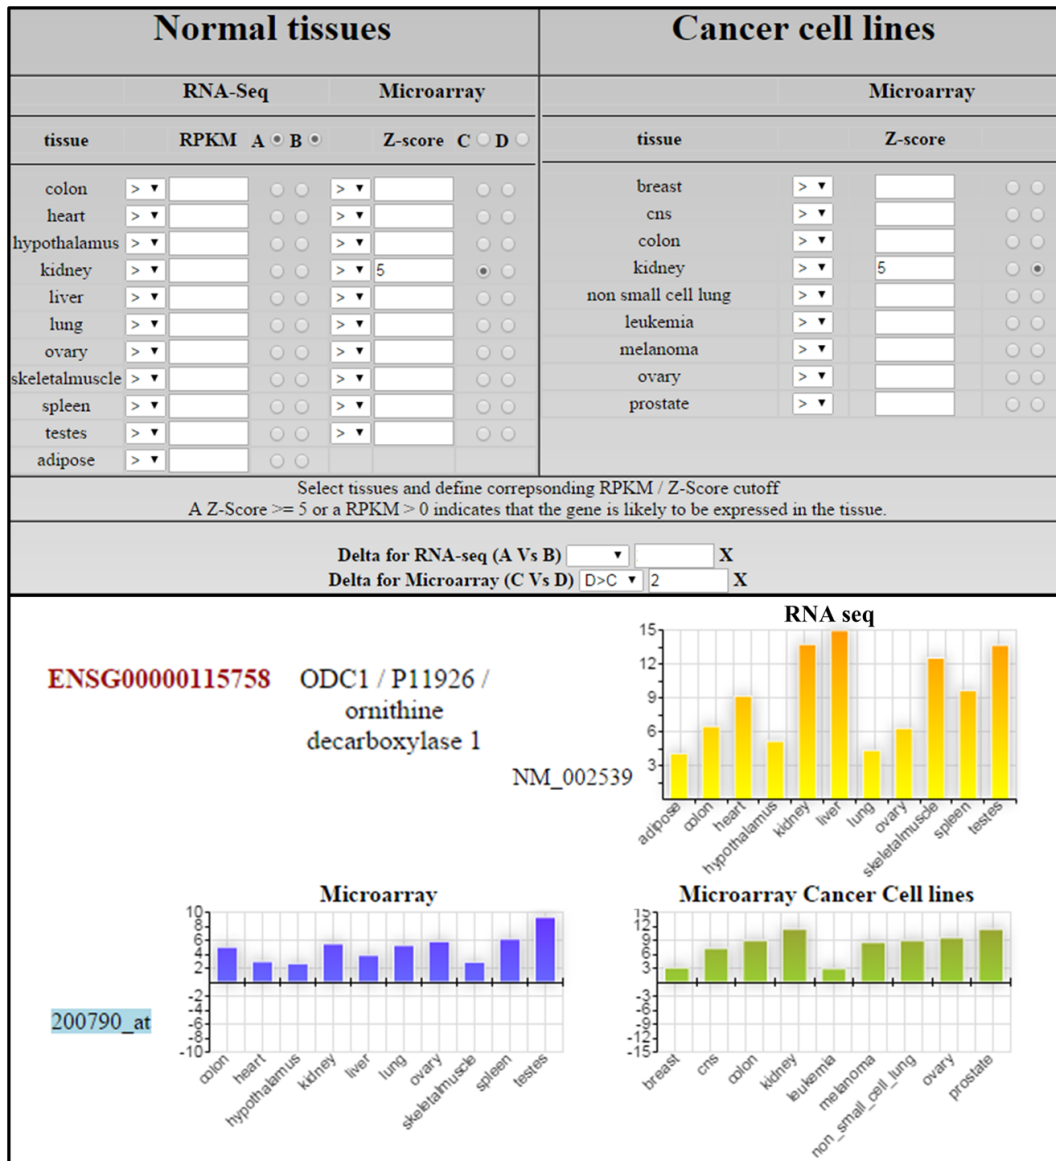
| Normal tissues | | | | | | |
|---|---|---|---|---|---|---|
| | RNA-Seq | | | Microarray | | |
| tissue | RPKM | | A B | Z-score | | C D |
| colon | > | | | > | | |
| heart | > | | | > | | |
| hypothalamus | > | | | > | | |
| kidney | > | | | > | 5 | |
| liver | > | | | > | | |
| lung | > | | | > | | |
| ovary | > | | | > | | |
| skeletalmuscle | > | | | > | | |
| spleen | > | | | > | | |
| testes | > | | | > | | |
| adipose | > | | | | | |

| Cancer cell lines | | |
|---|---|---|
| | Microarray | |
| tissue | Z-score | |
| breast | > | |
| cns | > | |
| colon | > | |
| kidney | > | 5 |
| non small cell lung | > | |
| leukemia | > | |
| melanoma | > | |
| ovary | > | |
| prostate | > | |

Select tissues and define correpsonding RPKM / Z-Score cutoff
A Z-Score >= 5 or a RPKM > 0 indicates that the gene is likely to be expressed in the tissue.

Delta for RNA-seq (A Vs B) X
Delta for Microarray (C Vs D) D>C 2 X

ENSG00000115758 ODC1 / P11926 / ornithine decarboxylase 1

NM_002539

RNA seq
15 12 9 6 3
adipose colon heart hypothalamus kidney liver lung ovary skeletalmuscle spleen testes

200790_at

Microarray
10 8 6 4 2 -2 -4 -6 -8 -10
colon heart hypothalamus kidney liver lung ovary skeletalmuscle spleen testes

Microarray Cancer Cell lines
15 12 9 6 3 -3 -6 -9 -12 -15
breast cns colon kidney leukemia melanoma non_small_cell_lung ovary prostate